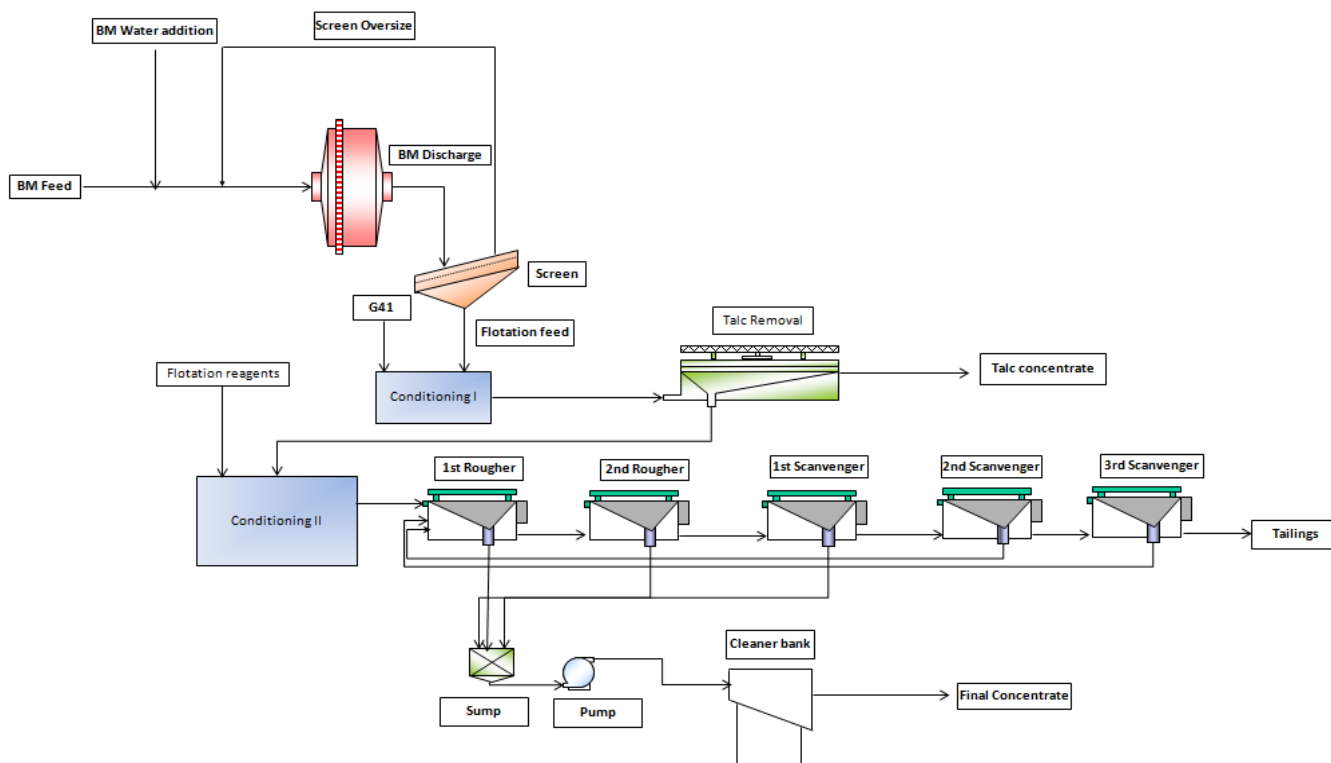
BM Water addition

Screen Oversize

BM Feed

BM Discharge

Screen

G41

Flotation feed

Talc Removal

Talc concentrate

Flotation reagents

Conditioning I

Conditioning II

1st Rougher

2nd Rougher

1st Scanvenger

2nd Scanvenger

3rd Scanvenger

Tailings

Cleaner bank

Final Concentrate

Sump

Pump